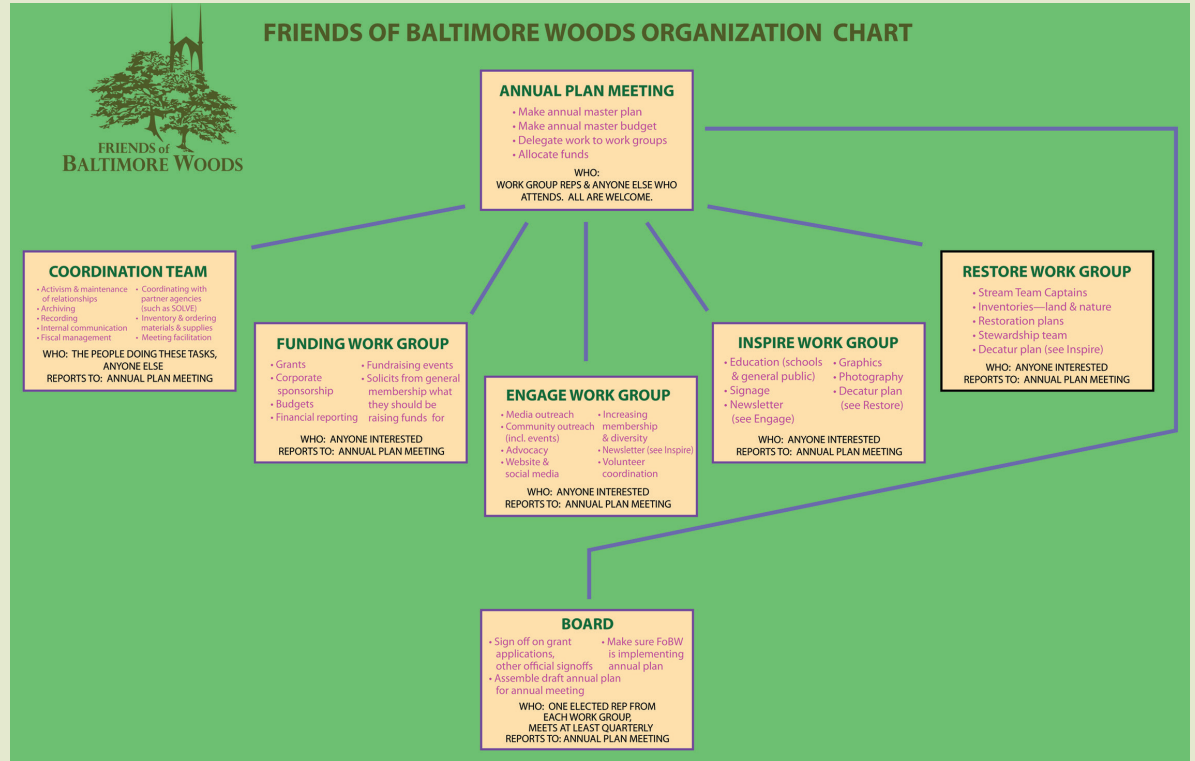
FRIENDS of BALTIMORE WOODS

FRIENDS OF BALTIMORE WOODS ORGANIZATION CHART

ANNUAL PLAN MEETING
• Make annual master plan
• Make annual master budget
• Delegate work to work groups
• Allocate funds
WHO: WORK GROUP REPS & ANYONE ELSE WHO ATTENDS. ALL ARE WELCOME.

COORDINATION TEAM
• Activism & maintenance of relationships
• Archiving
• Recording
• Internal communication
• Fiscal management
• Coordinating with partner agencies (such as SOLVE)
• Inventory & ordering materials & supplies
• Meeting facilitation
WHO: THE PEOPLE DOING THESE TASKS, ANYONE ELSE
REPORTS TO: ANNUAL PLAN MEETING

FUNDING WORK GROUP
• Grants
• Corporate sponsorship
• Budgets
• Financial reporting
• Fundraising events
• Solicits from general membership what they should be raising funds for
WHO: ANYONE INTERESTED
REPORTS TO: ANNUAL PLAN MEETING

ENGAGE WORK GROUP
• Media outreach
• Community outreach (incl. events)
• Advocacy
• Website & social media
• Increasing membership & diversity
• Newsletter (see Inspire)
• Volunteer coordination
WHO: ANYONE INTERESTED
REPORTS TO: ANNUAL PLAN MEETING

INSPIRE WORK GROUP
• Education (schools & general public)
• Signage
• Newsletter (see Engage)
• Graphics
• Photography
• Decatur plan (see Restore)
WHO: ANYONE INTERESTED
REPORTS TO: ANNUAL PLAN MEETING

RESTORE WORK GROUP
• Stream Team Captains
• Inventories—land & nature
• Restoration plans
• Stewardship team
• Decatur plan (see Inspire)
WHO: ANYONE INTERESTED
REPORTS TO: ANNUAL PLAN MEETING

BOARD
• Sign off on grant applications, other official signoffs
• Assemble draft annual plan for annual meeting
• Make sure FoBW is implementing annual plan
WHO: ONE ELECTED REP FROM EACH WORK GROUP, MEETS AT LEAST QUARTERLY
REPORTS TO: ANNUAL PLAN MEETING